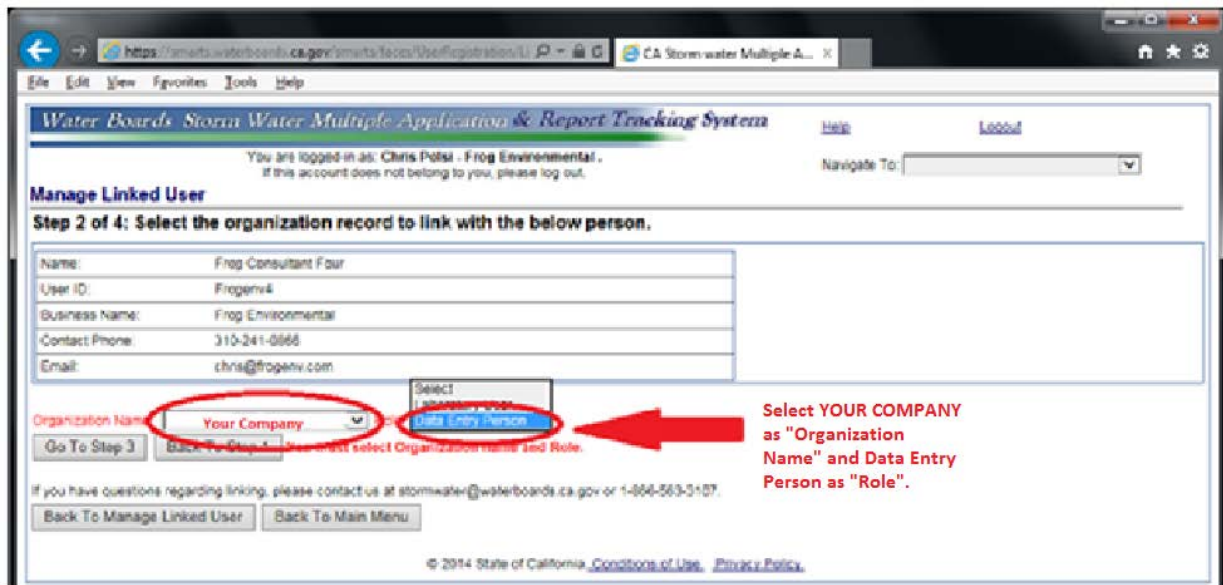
https://smarts.waterboards.ca.gov/smarts/faces/UserRegistration/Li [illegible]

CA Storm-water Multiple A... ×

File Edit View Favorites Tools Help

Water Boards Storm Water Multiple Application & Report Tracking System

Help Logout

You are logged in as: Chris Pelsi - Frog Environmental .
If this account does not belong to you, please log out.

Navigate To:

Manage Linked User

Step 2 of 4: Select the organization record to link with the below person.

| Name: | Frog Consultant Four |
|---|---|
| User ID: | Frogenv4 |
| Business Name: | Frog Environmental |
| Contact Phone: | 310-241-0866 |
| Email: | chris@frogenv.com |

Organization Name: Your Company

Select
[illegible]
Data Entry Person

Go To Step 3 Back To Step 1 You must select Organization Name and Role.

Select YOUR COMPANY as "Organization Name" and Data Entry Person as "Role".

If you have questions regarding linking, please contact us at stormwater@waterboards.ca.gov or 1-866-563-3107.

Back To Manage Linked User Back To Main Menu

© 2014 State of California. Conditions of Use. Privacy Policy.